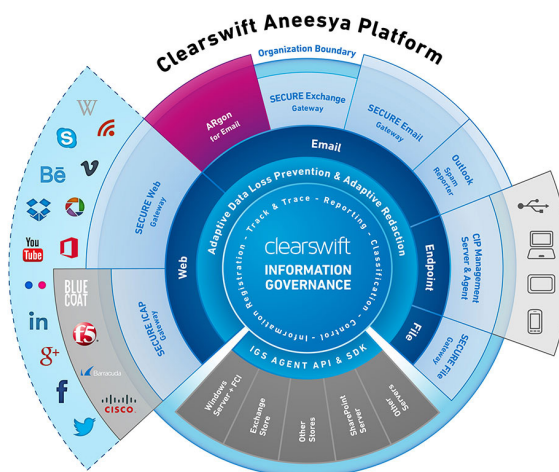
Clearswift Aneesya Platform

Organization Boundary

ARgon for Email

SECURE Exchange Gateway

SECURE Email Gateway

Outlook Spam Reporter

Email

SECURE Web Gateway

Web

Adaptive Data Loss Prevention & Adaptive Redaction

Track & Trace - Reporting - Classification - Control - Information Registration

clearswift

INFORMATION GOVERNANCE

Endpoint

CIP Management Server & Agent

File

SECURE File Gateway

SECURE ICAP Gateway

IGS AGENT API & SDK

Windows Server + FCI

Exchange Store

Other Stores

SharePoint Server

Other Servers

W

Bē

You Tube

BLUE COAT

f5

Barracuda

CISCO

in

g+

f